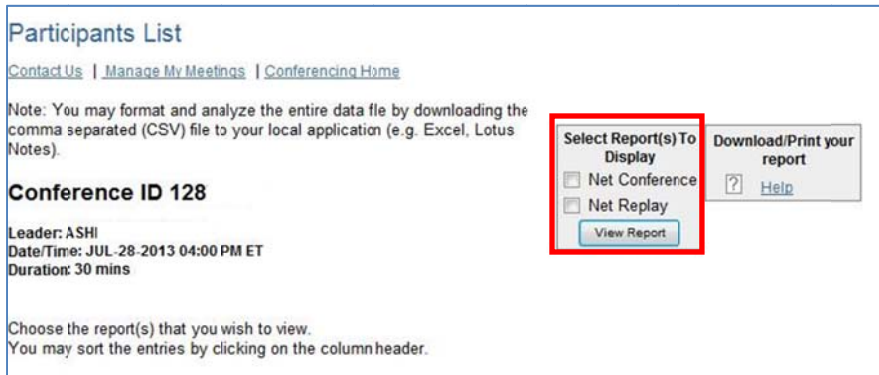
Participants List

Contact Us | Manage My Meetings | Conferencing Home

Note: You may format and analyze the entire data fle by downloading the comma separated (CSV) file to your local application (e.g. Excel, Lotus Notes).

Conference ID 128

Leader: ASHI
Date/Time: JUL-28-2013 04:00 PM ET
Duration: 30 mins

Choose the report(s) that you wish to view.
You may sort the entries by clicking on the column header.

Select Report(s) To Display
Net Conference
Net Replay
View Report

Download/Print your report
? Help